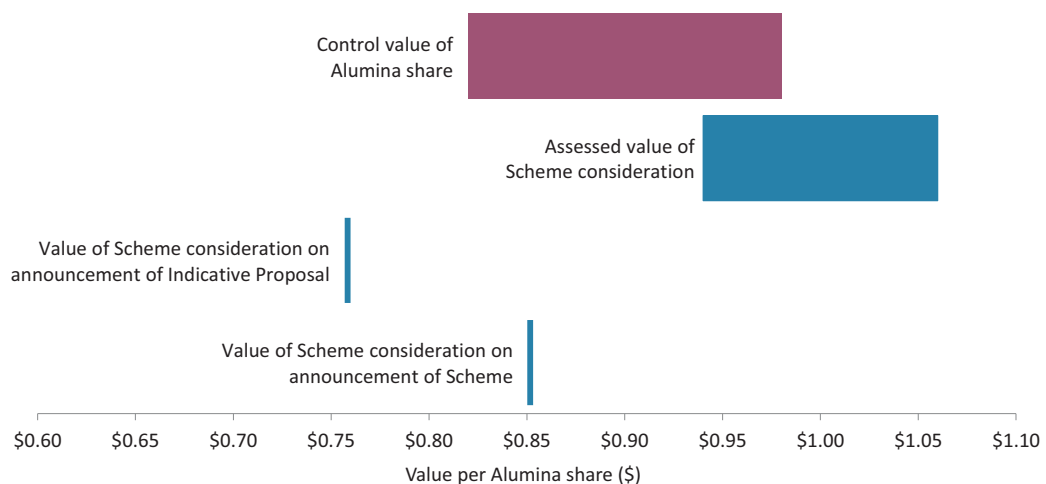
Control value of Alumina share

Assessed value of Scheme consideration

Value of Scheme consideration on announcement of Indicative Proposal

Value of Scheme consideration on announcement of Scheme

$0.60 $0.65 $0.70 $0.75 $0.80 $0.85 $0.90 $0.95 $1.00 $1.05 $1.10

Value per Alumina share ($)